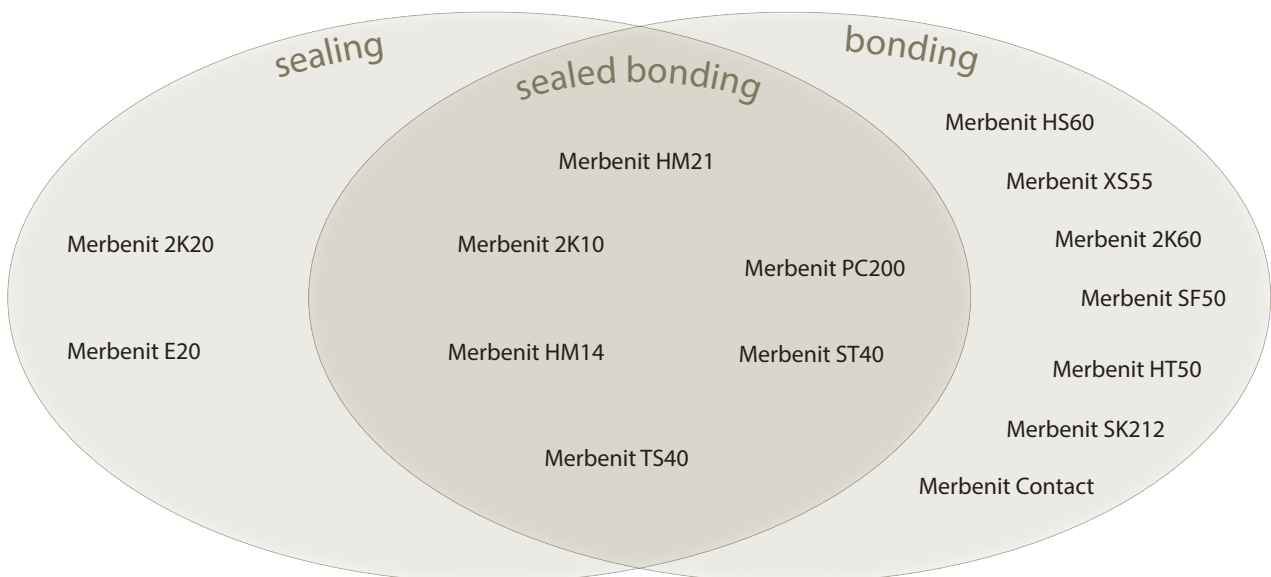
sealing

sealed bonding

bonding

Merbenit HS60

Merbenit HM21

Merbenit XS55

Merbenit 2K20

Merbenit 2K10

Merbenit 2K60

Merbenit PC200

Merbenit SF50

Merbenit E20

Merbenit HM14

Merbenit ST40

Merbenit HT50

Merbenit SK212

Merbenit TS40

Merbenit Contact